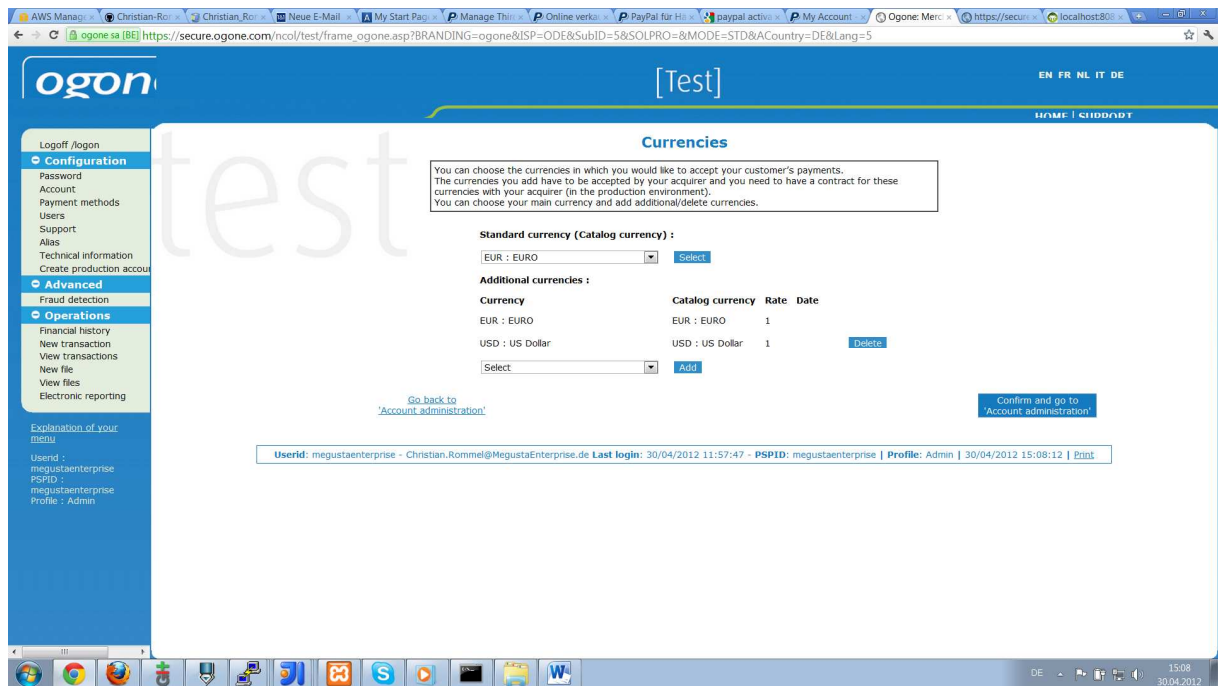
AWS Manag × Christian-Ror × Christian_Ror × Neue E-Mail × My Start Pag × Manage Thir × Online verka × PayPal für Hä × paypal activa × My Account × Ogone: Merc × https://secun × localhost:808 ×

ogone sa [BE] https://secure.ogone.com/ncol/test/frame_ogone.asp?BRANDING=ogone&ISP=ODE&SubID=5&SOLPRO=&MODE=STD&ACountry=DE&Lang=5

ogon

[Test]

EN FR NL IT DE

HOME | SUPPORT

test

Logoff /logon
Configuration
Password
Account
Payment methods
Users
Support
Alias
Technical information
Create production accou
Advanced
Fraud detection
Operations
Financial history
New transaction
View transactions
New file
View files
Electronic reporting

Explanation of your menu

Userid : megustaenterprise
PSPID : megustaenterprise
Profile : Admin

Currencies

You can choose the currencies in which you would like to accept your customer's payments.
The currencies you add have to be accepted by your acquirer and you need to have a contract for these currencies with your acquirer (in the production environment).
You can choose your main currency and add additional/delete currencies.

Standard currency (Catalog currency) :

EUR : EURO Select

Additional currencies :

| Currency | Catalog currency | Rate | Date | |
|---|---|---|---|---|
| EUR : EURO | EUR : EURO | 1 | | |
| USD : US Dollar | USD : US Dollar | 1 | | Delete |

Select Add

Go back to 'Account administration'

Confirm and go to 'Account administration'

Userid: megustaenterprise - Christian.Rommel@MegustaEnterprise.de Last login: 30/04/2012 11:57:47 - PSPID: megustaenterprise | Profile: Admin | 30/04/2012 15:08:12 | Print

DE 15:08 30.04.2012